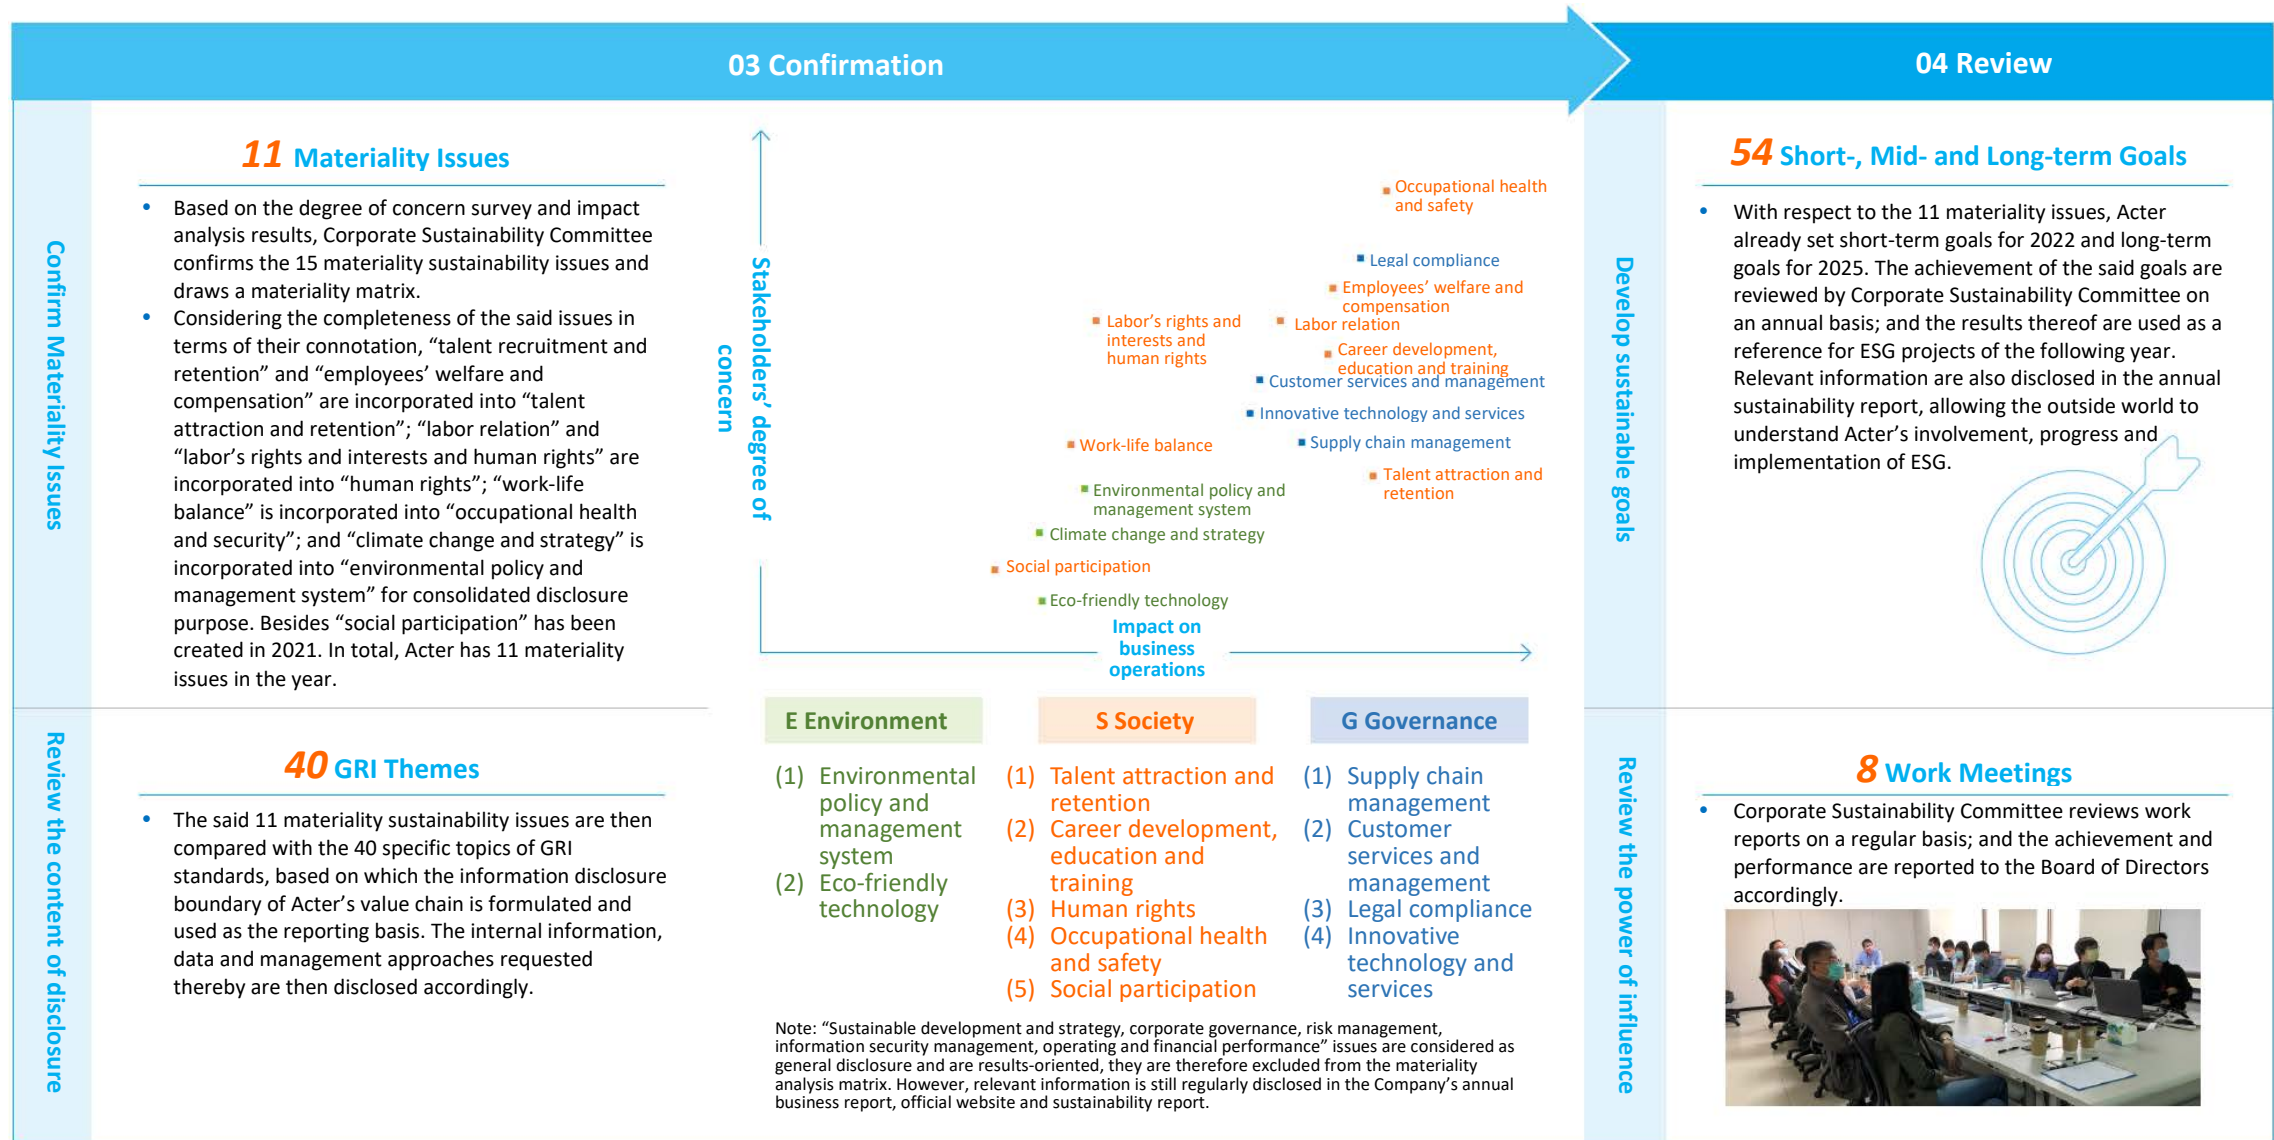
03 Confirmation

04 Review

Confirm Materiality Issues

11 Materiality Issues

• Based on the degree of concern survey and impact analysis results, Corporate Sustainability Committee confirms the 15 materiality sustainability issues and draws a materiality matrix.
• Considering the completeness of the said issues in terms of their connotation, “talent recruitment and retention” and “employees’ welfare and compensation” are incorporated into “talent attraction and retention”; “labor relation” and “labor’s rights and interests and human rights” are incorporated into “human rights”; “work-life balance” is incorporated into “occupational health and security”; and “climate change and strategy” is incorporated into “environmental policy and management system” for consolidated disclosure purpose. Besides “social participation” has been created in 2021. In total, Acter has 11 materiality issues in the year.

Stakeholders’ degree of concern

Occupational health and safety
Legal compliance
Employees’ welfare and compensation
Labor’s rights and interests and human rights
Labor relation
Career development, education and training
Customer services and management
Innovative technology and services
Work-life balance
Supply chain management
Talent attraction and retention
Environmental policy and management system
Climate change and strategy
Social participation
Eco-friendly technology

Impact on business operations

Develop sustainable goals

54 Short-, Mid- and Long-term Goals

• With respect to the 11 materiality issues, Acter already set short-term goals for 2022 and long-term goals for 2025. The achievement of the said goals are reviewed by Corporate Sustainability Committee on an annual basis; and the results thereof are used as a reference for ESG projects of the following year. Relevant information are also disclosed in the annual sustainability report, allowing the outside world to understand Acter’s involvement, progress and implementation of ESG.

Review the content of disclosure

40 GRI Themes

• The said 11 materiality sustainability issues are then compared with the 40 specific topics of GRI standards, based on which the information disclosure boundary of Acter’s value chain is formulated and used as the reporting basis. The internal information, data and management approaches requested thereby are then disclosed accordingly.

E Environment

(1) Environmental policy and management system
(2) Eco-friendly technology

S Society

(1) Talent attraction and retention
(2) Career development, education and training
(3) Human rights
(4) Occupational health and safety
(5) Social participation

G Governance

(1) Supply chain management
(2) Customer services and management
(3) Legal compliance
(4) Innovative technology and services

Note: “Sustainable development and strategy, corporate governance, risk management, information security management, operating and financial performance” issues are considered as general disclosure and are results-oriented, they are therefore excluded from the materiality analysis matrix. However, relevant information is still regularly disclosed in the Company’s annual business report, official website and sustainability report.

Review the power of influence

8 Work Meetings

• Corporate Sustainability Committee reviews work reports on a regular basis; and the achievement and performance are reported to the Board of Directors accordingly.